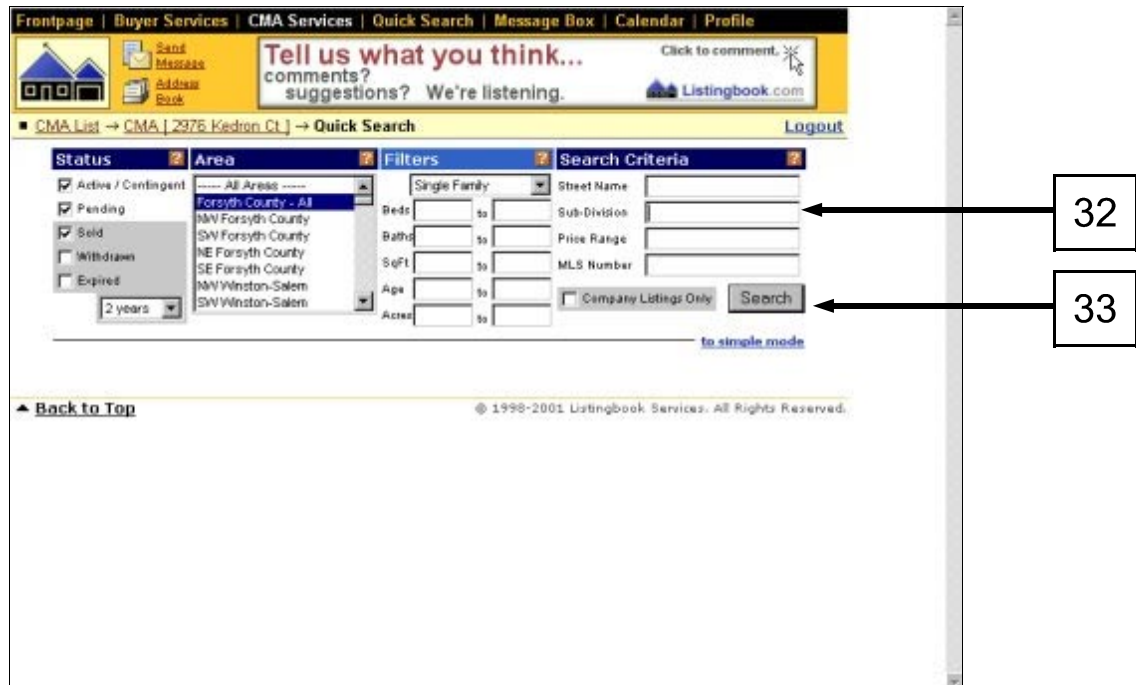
Frontpage | Buyer Services | CMA Services | Quick Search | Message Box | Calendar | Profile

Send Message
Address Book

Tell us what you think...
comments?
suggestions? We're listening.
Click to comment.
Listingbook.com

■ CMA List → CMA [ 2976 Kedron Ct ] → Quick Search
Logout

Status
Active / Contingent
Pending
Sold
Withdrawn
Expired
2 years

Area
----- All Areas -----
Forsyth County - All
NW Forsyth County
SW Forsyth County
NE Forsyth County
SE Forsyth County
NW Winston-Salem
SW Winston-Salem

Filters
Single Family
Beds to
Baths to
SqFt to
Age to
Acres to

Search Criteria
Street Name
Sub-Division
Price Range
MLS Number
Company Listings Only
Search

to simple mode

32
33

▲ Back to Top
© 1998-2001 Listingbook Services. All Rights Reserved.